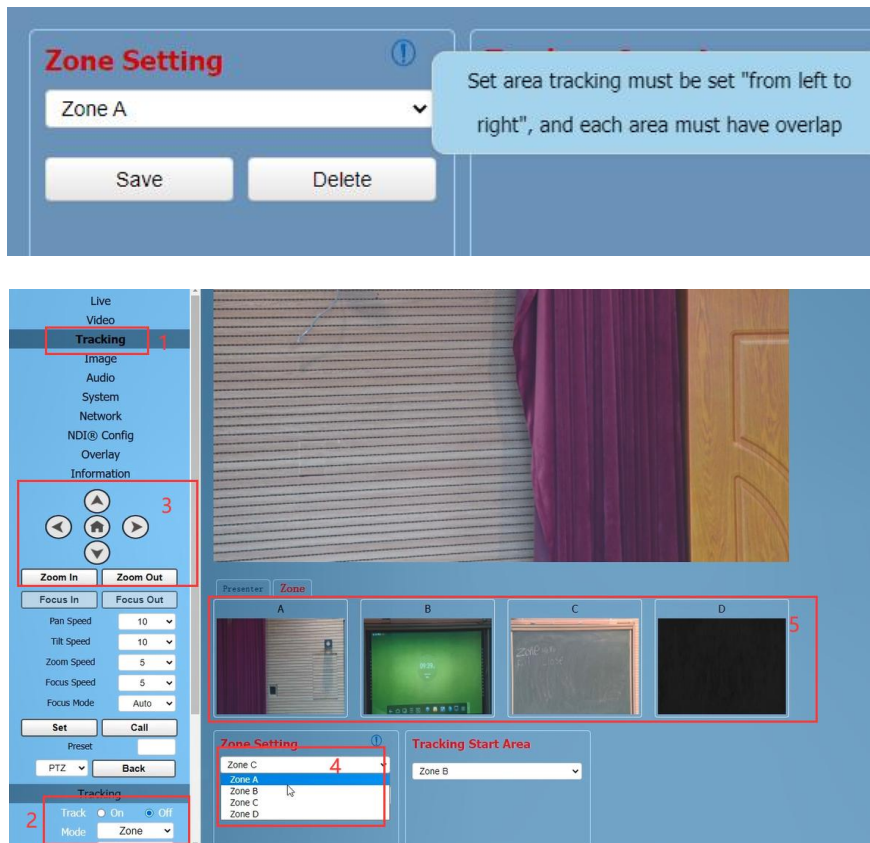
Zone Setting

Zone A

Save

Delete

Set area tracking must be set "from left to right", and each area must have overlap

Live
Video
Tracking
Image
Audio
System
Network
NDI® Config
Overlay
Information

1

3

Zoom In
Zoom Out
Focus In
Focus Out

| Pan Speed | 10 |
|---|---|
| Tilt Speed | 10 |
| Zoom Speed | 5 |
| Focus Speed | 5 |
| Focus Mode | Auto |

Set
Call
Preset
PTZ
Back

Tracking
Track On Off
Mode Zone

2

Presenter
Zone

A
B
C
D

5

Zone Setting
Zone C
Zone A
Zone B
Zone C
Zone D

4

Tracking Start Area
Zone B